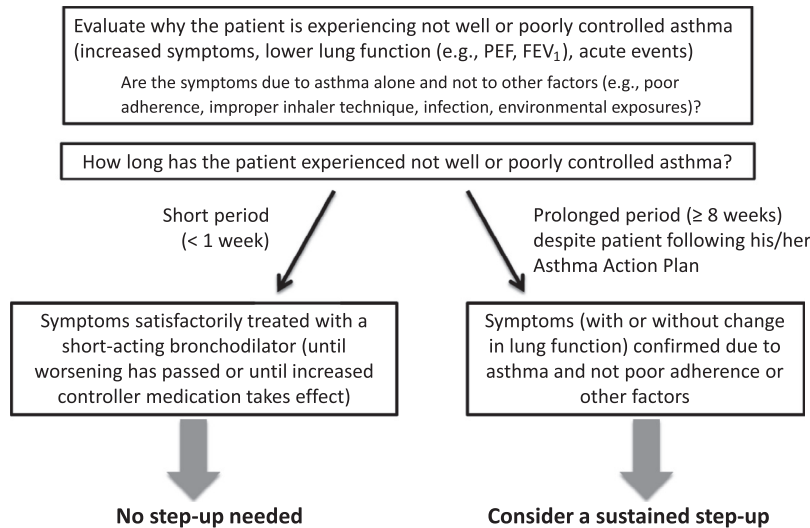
Evaluate why the patient is experiencing not well or poorly controlled asthma (increased symptoms, lower lung function (e.g., PEF, $FEV_1$), acute events)

Are the symptoms due to asthma alone and not to other factors (e.g., poor adherence, improper inhaler technique, infection, environmental exposures)?

How long has the patient experienced not well or poorly controlled asthma?

Short period (< 1 week)

Prolonged period (≥ 8 weeks) despite patient following his/her Asthma Action Plan

Symptoms satisfactorily treated with a short-acting bronchodilator (until worsening has passed or until increased controller medication takes effect)

Symptoms (with or without change in lung function) confirmed due to asthma and not poor adherence or other factors

No step-up needed

Consider a sustained step-up